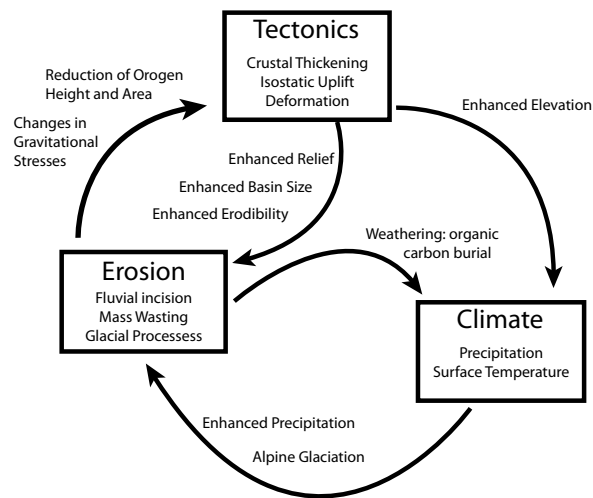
Tectonics
Crustal Thickening
Isostatic Uplift
Deformation

Reduction of Orogen Height and Area

Changes in Gravitational Stresses

Enhanced Elevation

Enhanced Relief
Enhanced Basin Size
Enhanced Erodibility

Weathering: organic carbon burial

Erosion
Fluvial incision
Mass Wasting
Glacial Processess

Climate
Precipitation
Surface Temperature

Enhanced Precipitation
Alpine Glaciation